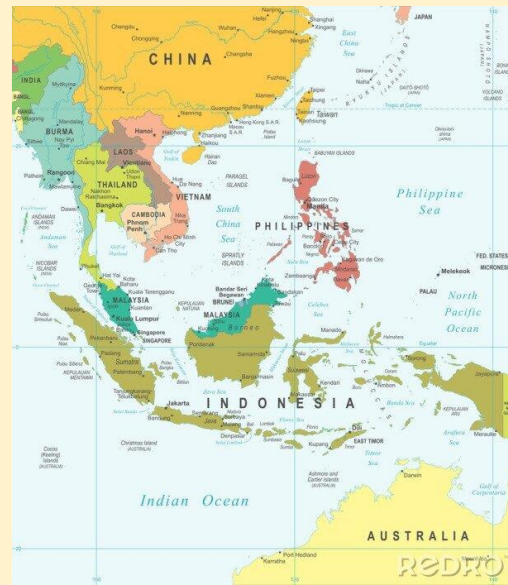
CHINA
Chengdu
Chongqing
Wuhan
Nanjing
Hefei
Shanghai
Hangzhou
Ningbo
Nanchang
Changsha
Kunming
Guangzhou
Shantou
Nanning
Hong Kong S.A.R.
Macau S.A.R.
Zhanjiang
Haikou
Hainan Dao
Xiamen
Fuzhou
Taipei
Taiwan
Kaohsiung
East China Sea
JAPAN
Okinawa
Tropic of Cancer
INDIA
BANGLADESH
BURMA
Mandalay
Nay Pyi Taw
Rangoon
Mawlamyine
LAOS
Hanoi
Vientiane
Haiphong
Gulf of Tonkin
Chiang Mai
Udon Thani
THAILAND
Nakhon Ratchasima
Bangkok
Hue
Da Nang
VIETNAM
PARACEL ISLANDS
CAMBODIA
Phnom Penh
Nha Trang
Ho Chi Minh City
Can Tho
Gulf of Thailand
Dawei
ANDAMAN ISLANDS (INDIA)
Andaman Sea
NICOBAR ISLANDS (INDIA)
South China Sea
SPRATLY ISLANDS
BABUYAN ISLANDS
Luzon
Quezon City
Manila
PHILIPPINES
Bacolod
Cebu
Mindanao
Davao
Cagayan de Oro
Zamboanga
Philippine Sea
Melekeok
PALAU
FED. STATES OF MICRONESIA
North Pacific Ocean
Hat Yai
George Town
Kuala Terengganu
MALAYSIA
Kuala Lumpur
Singapore
SINGAPORE
Bandar Seri Begawan
BRUNEI
Sandakan
MALAYSIA
Borneo
Celebes Sea
Manado
Pontianak
Samarinda
Sumatra
Padang
Palembang
Banjarmasin
Sulawesi
Makassar
Kendari
Ambon
INDONESIA
Jakarta
Java
Semarang
Surabaya
Bandung
Denpasar
Kupang
Dili
EAST TIMOR
Banda Sea
Timor Sea
Arafura Sea
Java Sea
Flores Sea
Christmas Island (AUSTRALIA)
Cocos (Keeling) Islands (AUSTRALIA)
Ashmore and Cartier Islands (AUSTRALIA)
Darwin
Gulf of Carpentaria
Indian Ocean
AUSTRALIA
Port Hedland
Karratha
REDRO